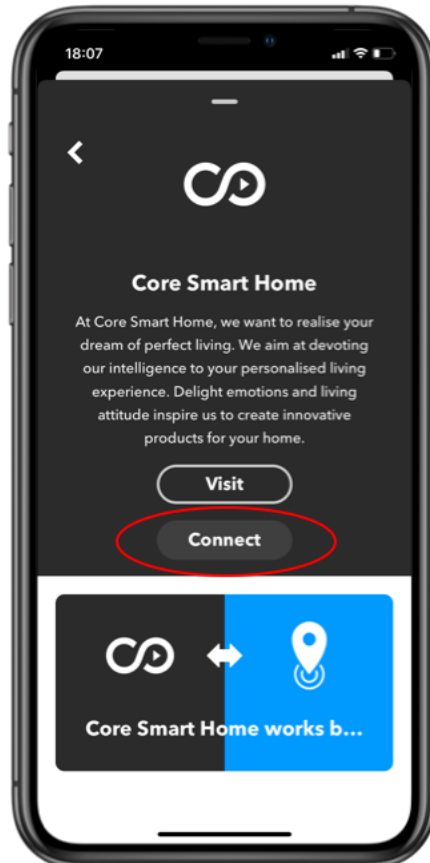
18:07

Core Smart Home

At Core Smart Home, we want to realise your dream of perfect living. We aim at devoting our intelligence to your personalised living experience. Delight emotions and living attitude inspire us to create innovative products for your home.

Visit

Connect

Core Smart Home works b...